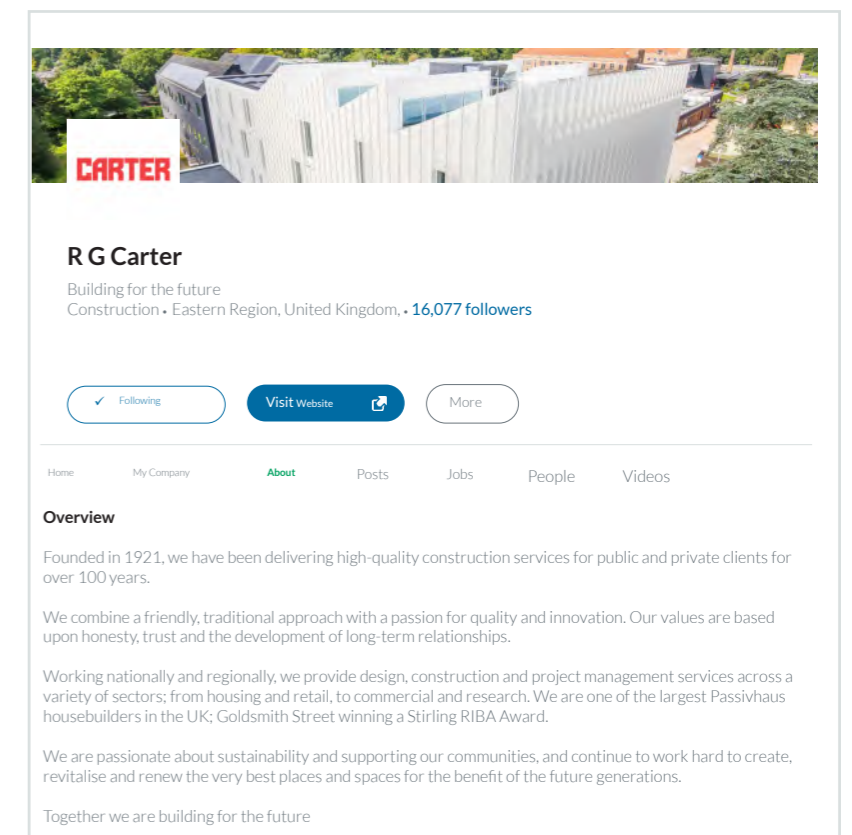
CARTER

R G Carter

Building for the future
Construction • Eastern Region, United Kingdom, • 16,077 followers

✓ Following

Visit Website

More

Home My Company About Posts Jobs People Videos

Overview

Founded in 1921, we have been delivering high-quality construction services for public and private clients for over 100 years.

We combine a friendly, traditional approach with a passion for quality and innovation. Our values are based upon honesty, trust and the development of long-term relationships.

Working nationally and regionally, we provide design, construction and project management services across a variety of sectors; from housing and retail, to commercial and research. We are one of the largest Passivhaus housebuilders in the UK; Goldsmith Street winning a Stirling RIBA Award.

We are passionate about sustainability and supporting our communities, and continue to work hard to create, revitalise and renew the very best places and spaces for the benefit of the future generations.

Together we are building for the future